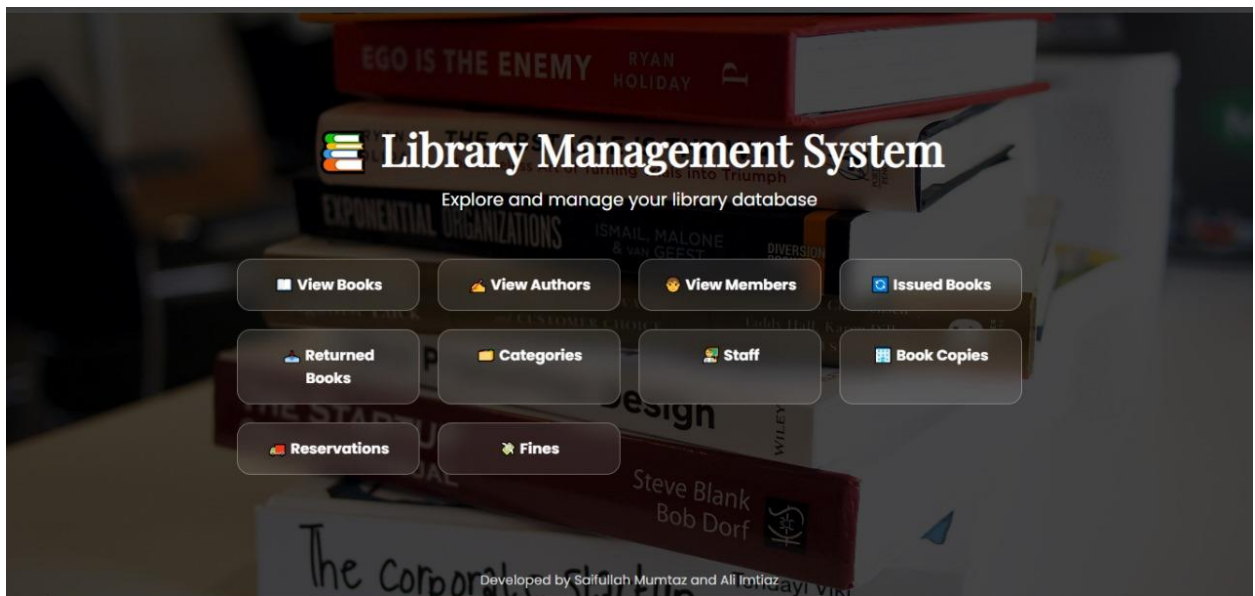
EGO IS THE ENEMY RYAN HOLIDAY

Library Management System

Explore and manage your library database

View Books

View Authors

View Members

Issued Books

Returned Books

Categories

Staff

Book Copies

Reservations

Fines

Steve Blank Bob Dorf

Developed by Saifullah Mumtaz and Ali Imtiaz